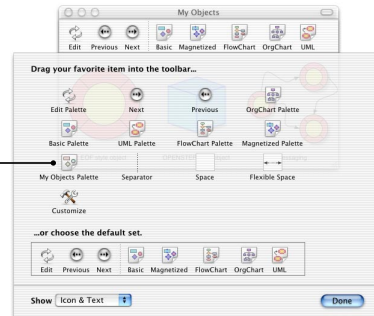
My Objects

Edit Previous Next Basic Magnetized FlowChart OrgChart UML

Drag your favorite item into the toolbar...

Edit Palette Next Previous OrgChart Palette

Basic Palette UML Palette FlowChart Palette Magnetized Palette

My Objects Palette Separator Space Flexible Space

Customize

...or choose the default set.

Edit Previous Next Basic Magnetized FlowChart OrgChart UML

Show Icon & Text

Done